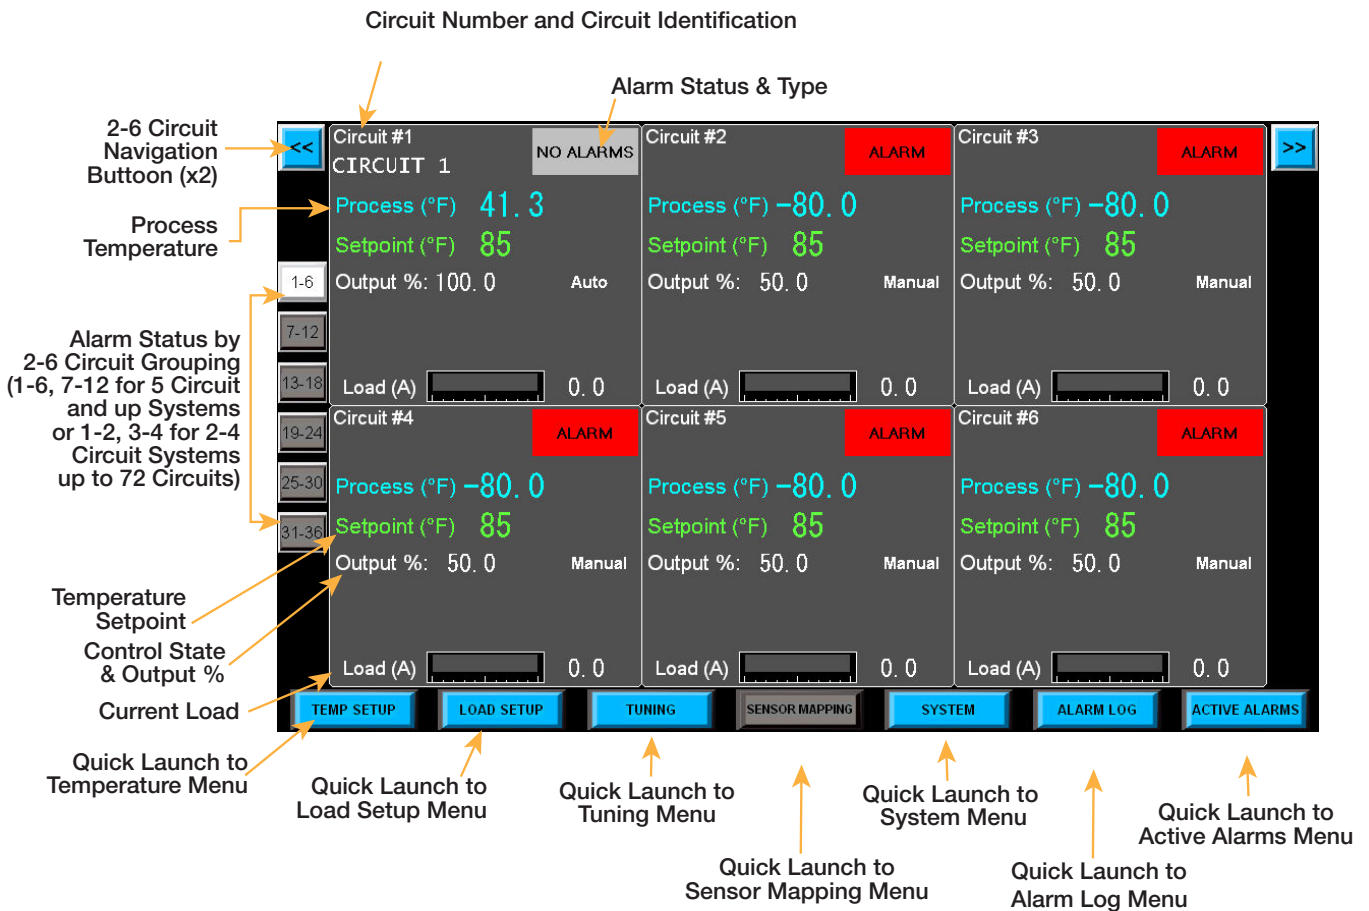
Circuit Number and Circuit Identification

Alarm Status & Type

2-6 Circuit Navigation Buttoon (x2)

Process Temperature

Alarm Status by 2-6 Circuit Grouping (1-6, 7-12 for 5 Circuit and up Systems or 1-2, 3-4 for 2-4 Circuit Systems up to 72 Circuits)

Temperature Setpoint

Control State & Output %

Current Load

Quick Launch to Temperature Menu

<<

>>

1-6
7-12
13-18
19-24
25-30
31-36

Circuit #1
CIRCUIT 1
NO ALARMS
Process (°F) 41.3
Setpoint (°F) 85
Output %: 100.0 Auto
Load (A) 0.0

Circuit #2
ALARM
Process (°F) -80.0
Setpoint (°F) 85
Output %: 50.0 Manual
Load (A) 0.0

Circuit #3
ALARM
Process (°F) -80.0
Setpoint (°F) 85
Output %: 50.0 Manual
Load (A) 0.0

Circuit #4
ALARM
Process (°F) -80.0
Setpoint (°F) 85
Output %: 50.0 Manual
Load (A) 0.0

Circuit #5
ALARM
Process (°F) -80.0
Setpoint (°F) 85
Output %: 50.0 Manual
Load (A) 0.0

Circuit #6
ALARM
Process (°F) -80.0
Setpoint (°F) 85
Output %: 50.0 Manual
Load (A) 0.0

TEMP SETUP
LOAD SETUP
TUNING
SENSOR MAPPING
SYSTEM
ALARM LOG
ACTIVE ALARMS

Quick Launch to Load Setup Menu

Quick Launch to Tuning Menu

Quick Launch to Sensor Mapping Menu

Quick Launch to System Menu

Quick Launch to Alarm Log Menu

Quick Launch to Active Alarms Menu